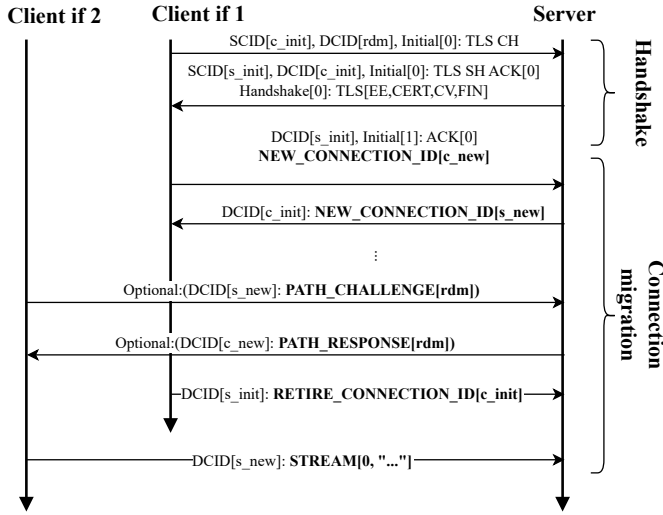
Client if 2

Client if 1

Server

SCID[c_init], DCID[rdm], Initial[0]: TLS CH

SCID[s_init], DCID[c_init], Initial[0]: TLS SH ACK[0]
Handshake[0]: TLS[EE,CERT,CV,FIN]

DCID[s_init], Initial[1]: ACK[0]
**NEW_CONNECTION_ID[c_new]**

DCID[c_init]: **NEW_CONNECTION_ID[s_new]**

⋮

Optional:(DCID[s_new]: **PATH_CHALLENGE[rdm])**

Optional:(DCID[c_new]: **PATH_RESPONSE[rdm])**

DCID[s_init]: **RETIRE_CONNECTION_ID[c_init]**

DCID[s_new]: **STREAM[0, "..."]**

Handshake

Connection migration